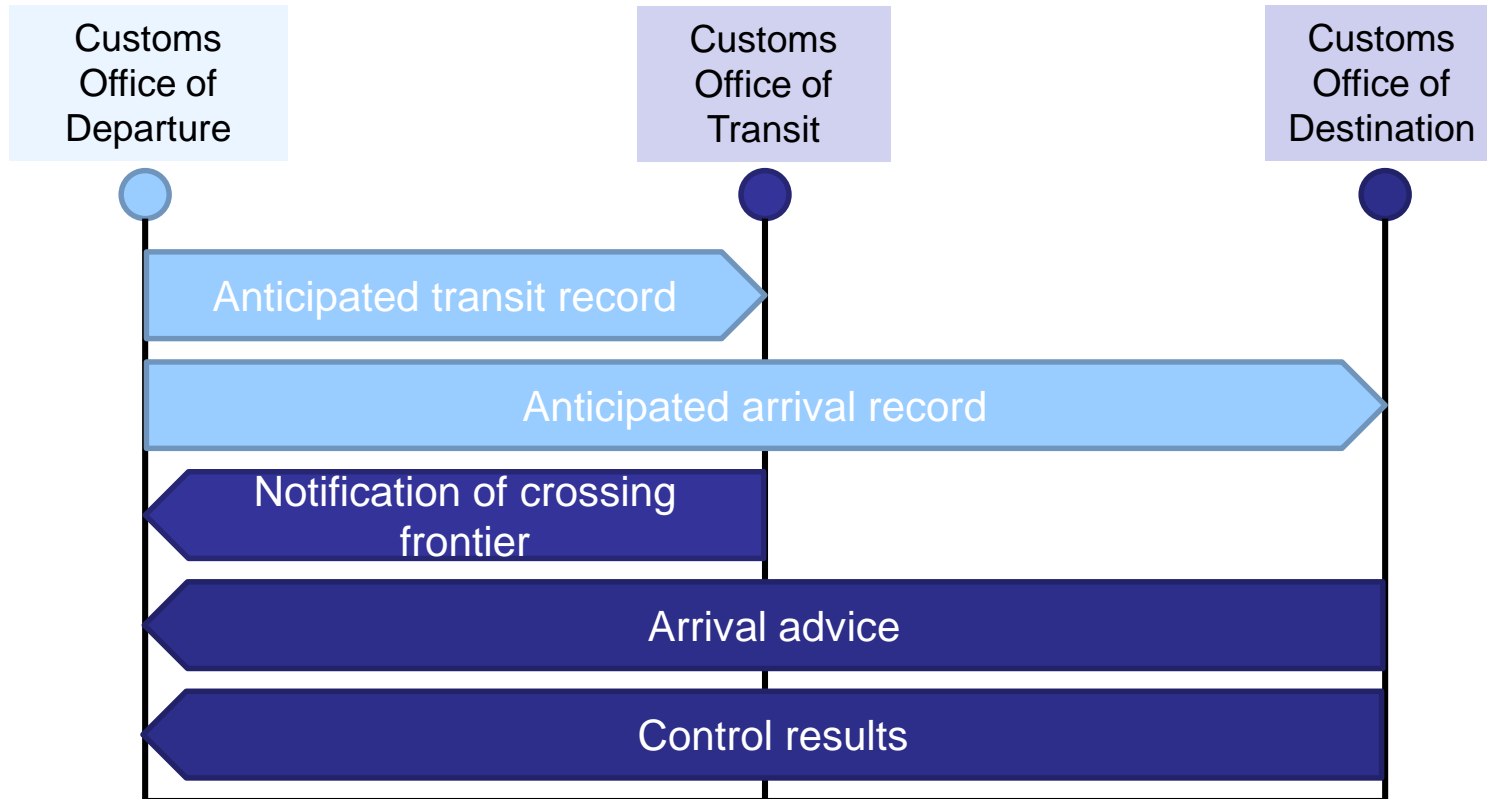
Customs Office of Departure

Customs Office of Transit

Customs Office of Destination

Anticipated transit record

Anticipated arrival record

Notification of crossing frontier

Arrival advice

Control results